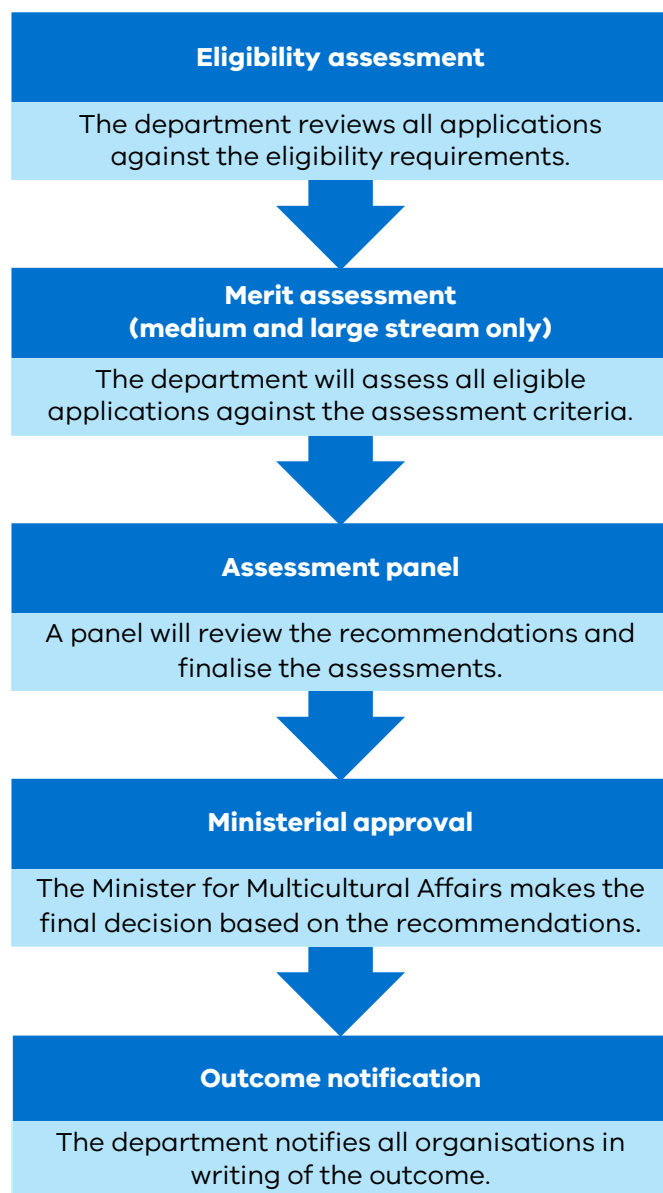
Eligibility assessment

The department reviews all applications against the eligibility requirements.

Merit assessment (medium and large stream only)

The department will assess all eligible applications against the assessment criteria.

Assessment panel

A panel will review the recommendations and finalise the assessments.

Ministerial approval

The Minister for Multicultural Affairs makes the final decision based on the recommendations.

Outcome notification

The department notifies all organisations in writing of the outcome.